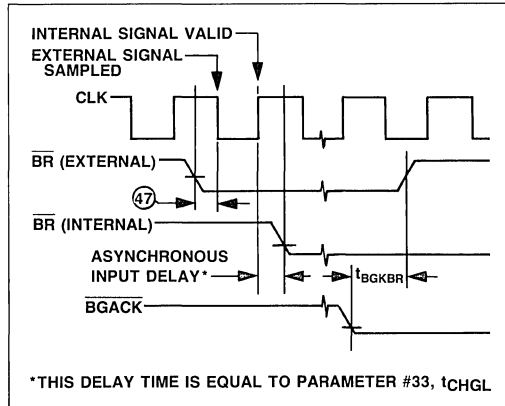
INTERNAL SIGNAL VALID

EXTERNAL SIGNAL SAMPLED

CLK

$\overline{BR}$ (EXTERNAL)

47

$\overline{BR}$ (INTERNAL)

ASYNCHRONOUS INPUT DELAY*

$t_{BGKBR}$

$\overline{BGACK}$

*THIS DELAY TIME IS EQUAL TO PARAMETER #33, $t_{CHGL}$